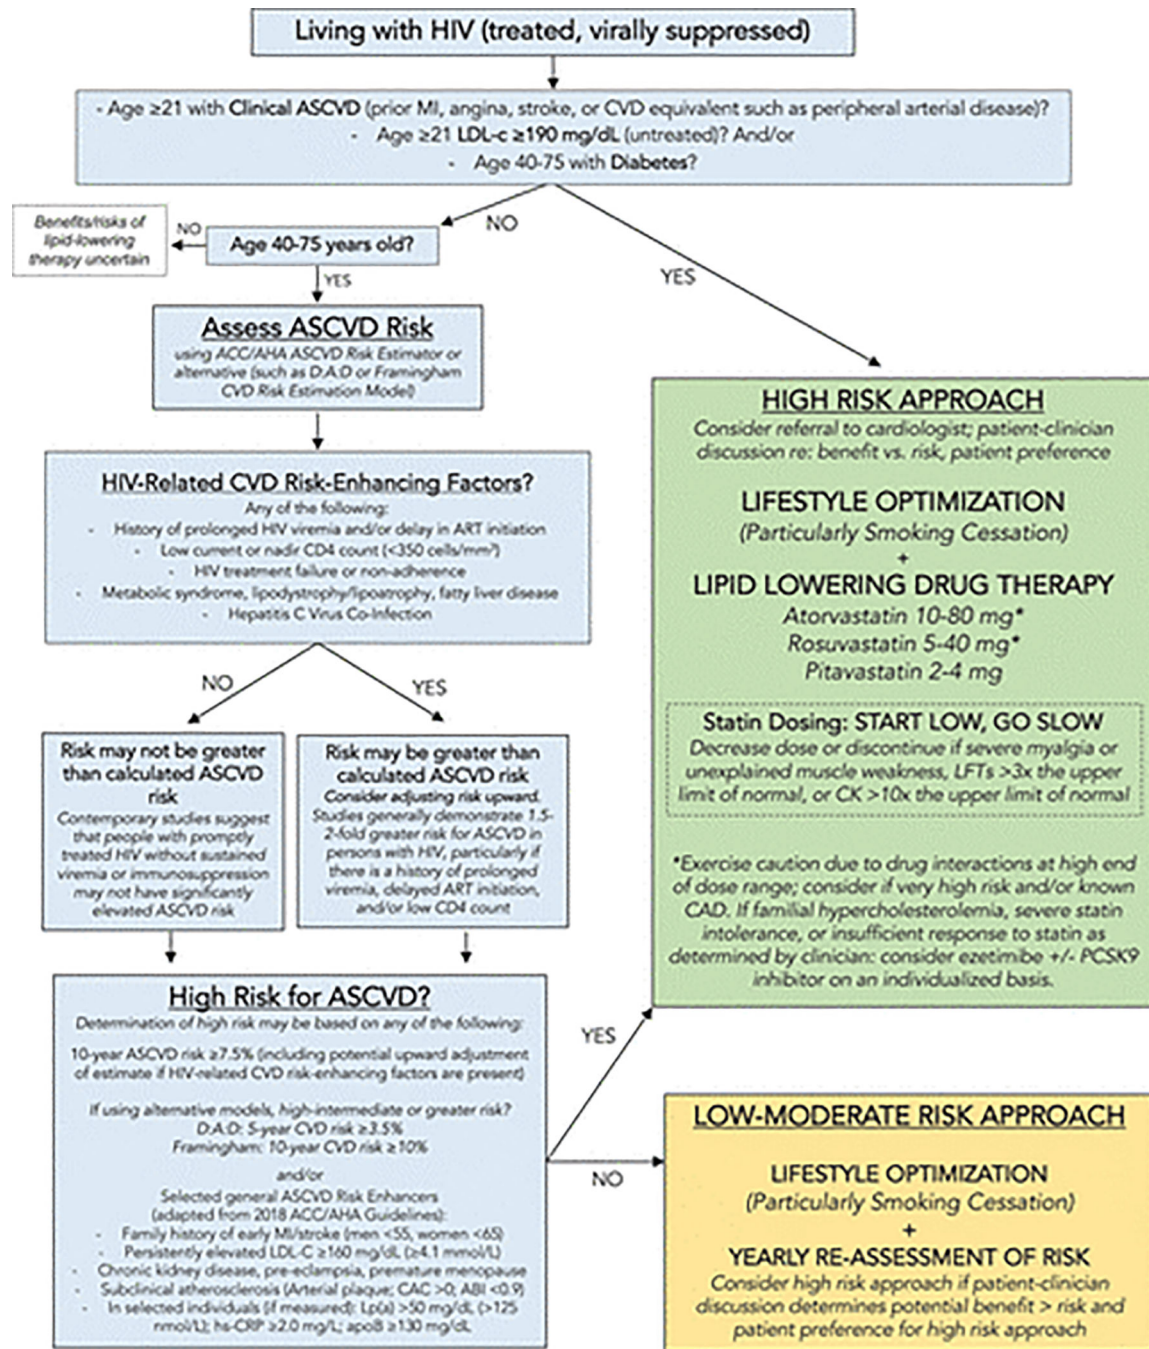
Living with HIV (treated, virally suppressed)

- Age ≥21 with Clinical ASCVD (prior MI, angina, stroke, or CVD equivalent such as peripheral arterial disease)?
- Age ≥21 LDL-c ≥190 mg/dL (untreated)? And/or
- Age 40-75 with Diabetes?

NO

YES

Benefits/risks of lipid-lowering therapy uncertain

NO

Age 40-75 years old?

YES

Assess ASCVD Risk
using ACC/AHA ASCVD Risk Estimator or alternative (such as D:A:D or Framingham CVD Risk Estimation Model)

HIV-Related CVD Risk-Enhancing Factors?
Any of the following:
- History of prolonged HIV viremia and/or delay in ART initiation
- Low current or nadir CD4 count (<350 cells/mm$^3$)
- HIV treatment failure or non-adherence
- Metabolic syndrome, lipodystrophy/lipoatrophy, fatty liver disease
- Hepatitis C Virus Co-Infection

NO

YES

Risk may not be greater than calculated ASCVD risk
Contemporary studies suggest that people with promptly treated HIV without sustained viremia or immunosuppression may not have significantly elevated ASCVD risk

Risk may be greater than calculated ASCVD risk
Consider adjusting risk upward.
Studies generally demonstrate 1.5-2-fold greater risk for ASCVD in persons with HIV, particularly if there is a history of prolonged viremia, delayed ART initiation, and/or low CD4 count

High Risk for ASCVD?
Determination of high risk may be based on any of the following:

10-year ASCVD risk ≥7.5% (including potential upward adjustment of estimate if HIV-related CVD risk-enhancing factors are present)

If using alternative models, high-intermediate or greater risk?
D:A:D: 5-year CVD risk ≥3.5%
Framingham: 10-year CVD risk ≥10%

and/or

Selected general ASCVD Risk Enhancers
(adapted from 2018 ACC/AHA Guidelines):
- Family history of early MI/stroke (men <55, women <65)
- Persistently elevated LDL-C ≥160 mg/dL (≥4.1 mmol/L)
- Chronic kidney disease, pre-eclampsia, premature menopause
- Subclinical atherosclerosis (Arterial plaque; CAC >0; ABI <0.9)
- In selected individuals (if measured): Lp(a) >50 mg/dL (>125 nmol/L); hs-CRP ≥2.0 mg/L; apoB ≥130 mg/dL

YES

NO

HIGH RISK APPROACH
Consider referral to cardiologist; patient-clinician discussion re: benefit vs. risk, patient preference

LIFESTYLE OPTIMIZATION
(Particularly Smoking Cessation)
+
LIPID LOWERING DRUG THERAPY
Atorvastatin 10-80 mg*
Rosuvastatin 5-40 mg*
Pitavastatin 2-4 mg

Statin Dosing: START LOW, GO SLOW
Decrease dose or discontinue if severe myalgia or unexplained muscle weakness, LFTs >3x the upper limit of normal, or CK >10x the upper limit of normal

*Exercise caution due to drug interactions at high end of dose range; consider if very high risk and/or known CAD. If familial hypercholesterolemia, severe statin intolerance, or insufficient response to statin as determined by clinician: consider ezetimibe +/- PCSK9 inhibitor on an individualized basis.

LOW-MODERATE RISK APPROACH

LIFESTYLE OPTIMIZATION
(Particularly Smoking Cessation)
+
YEARLY RE-ASSESSMENT OF RISK
Consider high risk approach if patient-clinician discussion determines potential benefit > risk and patient preference for high risk approach